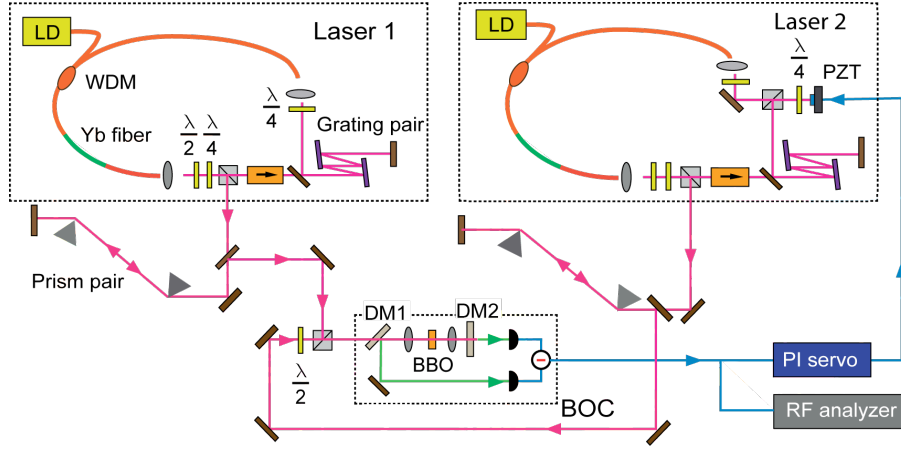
LD

Laser 1

WDM

$\frac{\lambda}{4}$

Grating pair

Yb fiber

$\frac{\lambda}{2}$ $\frac{\lambda}{4}$

LD

Laser 2

$\frac{\lambda}{4}$

PZT

Prism pair

DM1

DM2

BBO

$\frac{\lambda}{2}$

BOC

PI servo

RF analyzer